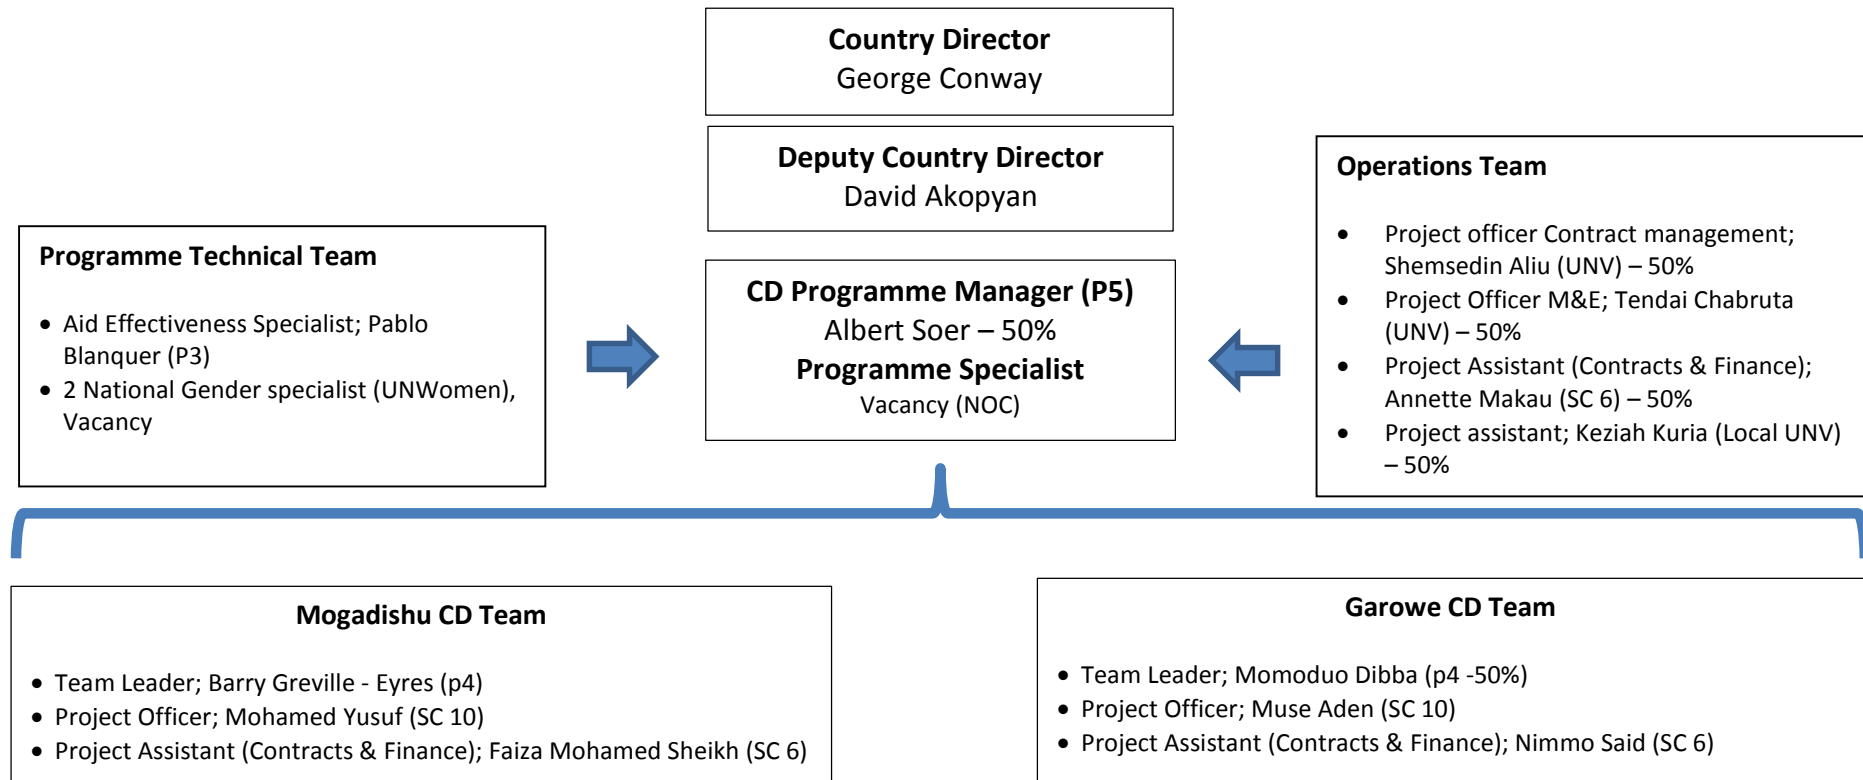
Country Director
George Conway

Deputy Country Director
David Akopyan

Programme Technical Team

- Aid Effectiveness Specialist; Pablo Blanquer (P3)
- 2 National Gender specialist (UNWomen), Vacancy

CD Programme Manager (P5)
Albert Soer – 50%
Programme Specialist
Vacancy (NOC)

Operations Team

- Project officer Contract management; Shemsedin Aliu (UNV) – 50%
- Project Officer M&E; Tendai Chabruta (UNV) – 50%
- Project Assistant (Contracts & Finance); Annette Makau (SC 6) – 50%
- Project assistant; Keziah Kuria (Local UNV) – 50%

Mogadishu CD Team

- Team Leader; Barry Greville - Eyres (p4)
- Project Officer; Mohamed Yusuf (SC 10)
- Project Assistant (Contracts & Finance); Faiza Mohamed Sheikh (SC 6)

Garowe CD Team

- Team Leader; Momoduo Dibba (p4 -50%)
- Project Officer; Muse Aden (SC 10)
- Project Assistant (Contracts & Finance); Nimmo Said (SC 6)